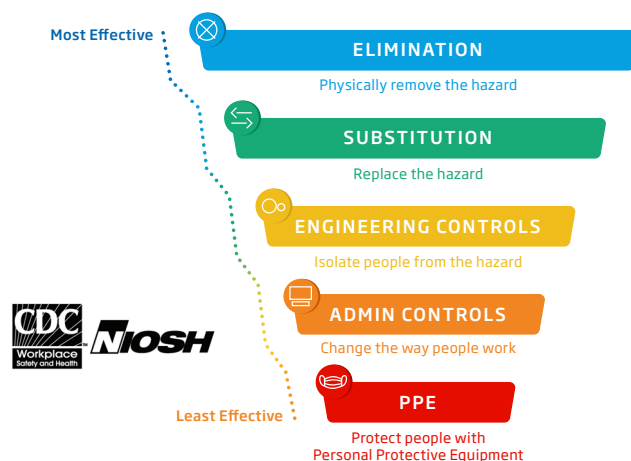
Most Effective

ELIMINATION

Physically remove the hazard

SUBSTITUTION

Replace the hazard

ENGINEERING CONTROLS

Isolate people from the hazard

CDC Workplace Safety and Health

NIOSH

ADMIN CONTROLS

Change the way people work

PPE

Least Effective

Protect people with Personal Protective Equipment